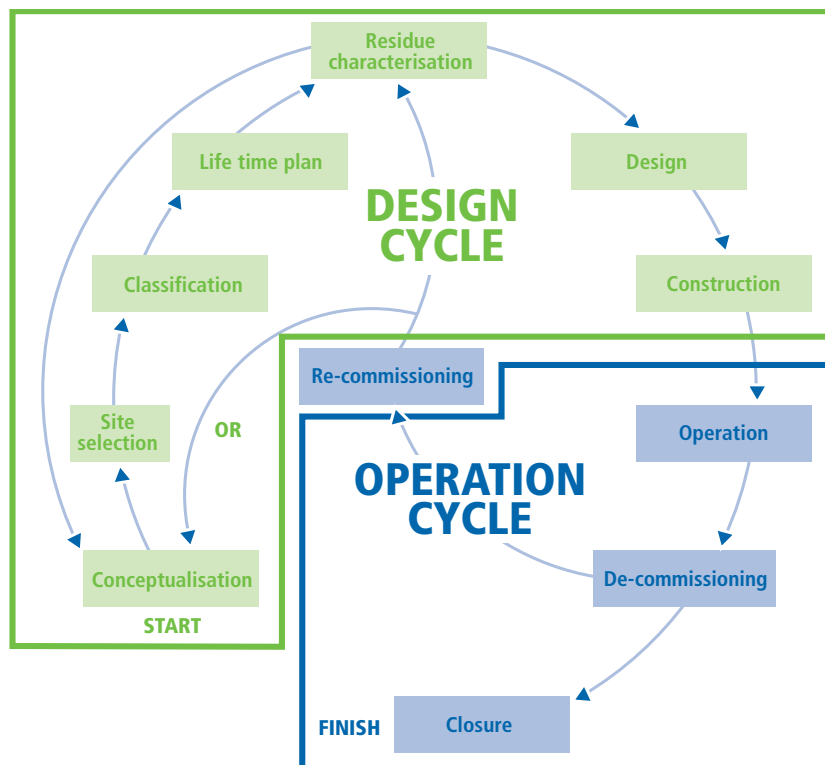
Residue characterisation

Design

DESIGN CYCLE

Life time plan

Classification

Construction

Re-commissioning

Site selection

OR

Operation

OPERATION CYCLE

Conceptualisation

De-commissioning

START

FINISH

Closure